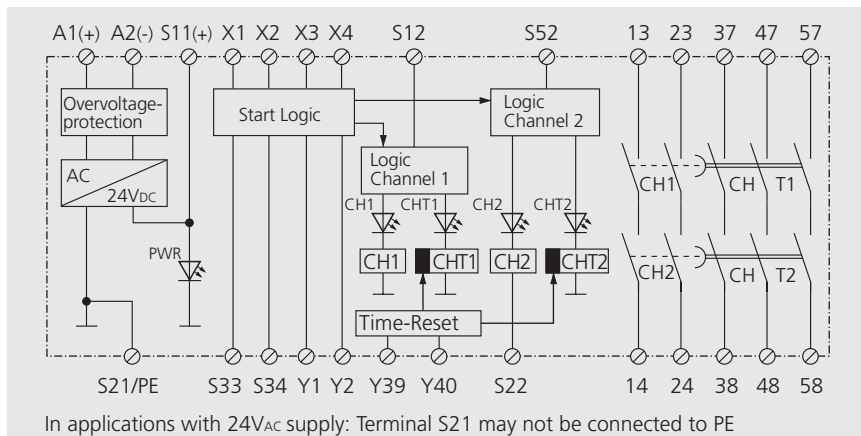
A1(+) A2(-) S11(+) X1 X2 X3 X4 S12 S52 13 23 37 47 57

Overvoltage-protection

Start Logic

Logic Channel 2

Logic Channel 1

AC

$24V_{DC}$

PWR

CH1 CHT1 CH2 CHT2

CH1 CHT1 CH2 CHT2

CH1

CH T1

CH2

CH T2

Time-Reset

S21/PE S33 S34 Y1 Y2 Y39 Y40 S22 14 24 38 48 58

In applications with $24V_{AC}$ supply: Terminal S21 may not be connected to PE